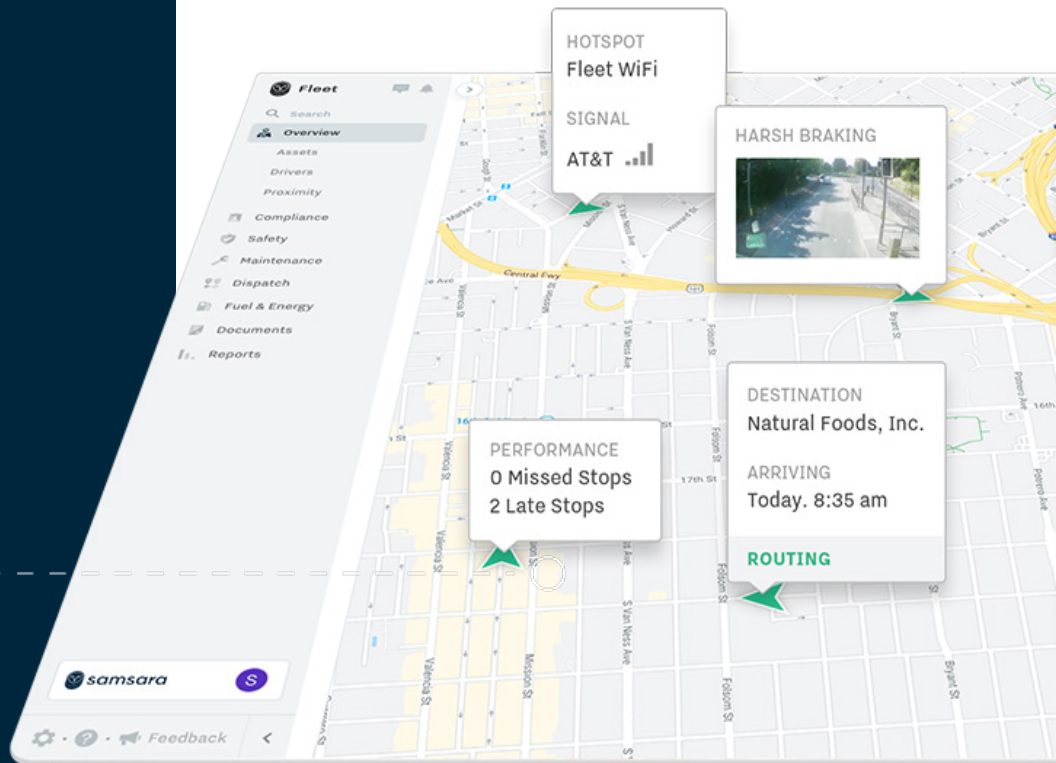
Fleet

Search

Overview

Assets

Drivers

Proximity

Compliance

Safety

Maintenance

Dispatch

Fuel & Energy

Documents

Reports

samsara

S

Feedback

HOTSPOT

Fleet WiFi

SIGNAL

AT&T

HARSH BRAKING

Central Fwy

Valencia St

Mission St

S Van Ness Ave

Folsom St

Bryant St

Potrero Ave

17th St

PERFORMANCE

0 Missed Stops

2 Late Stops

DESTINATION

Natural Foods, Inc.

ARRIVING

Today. 8:35 am

ROUTING